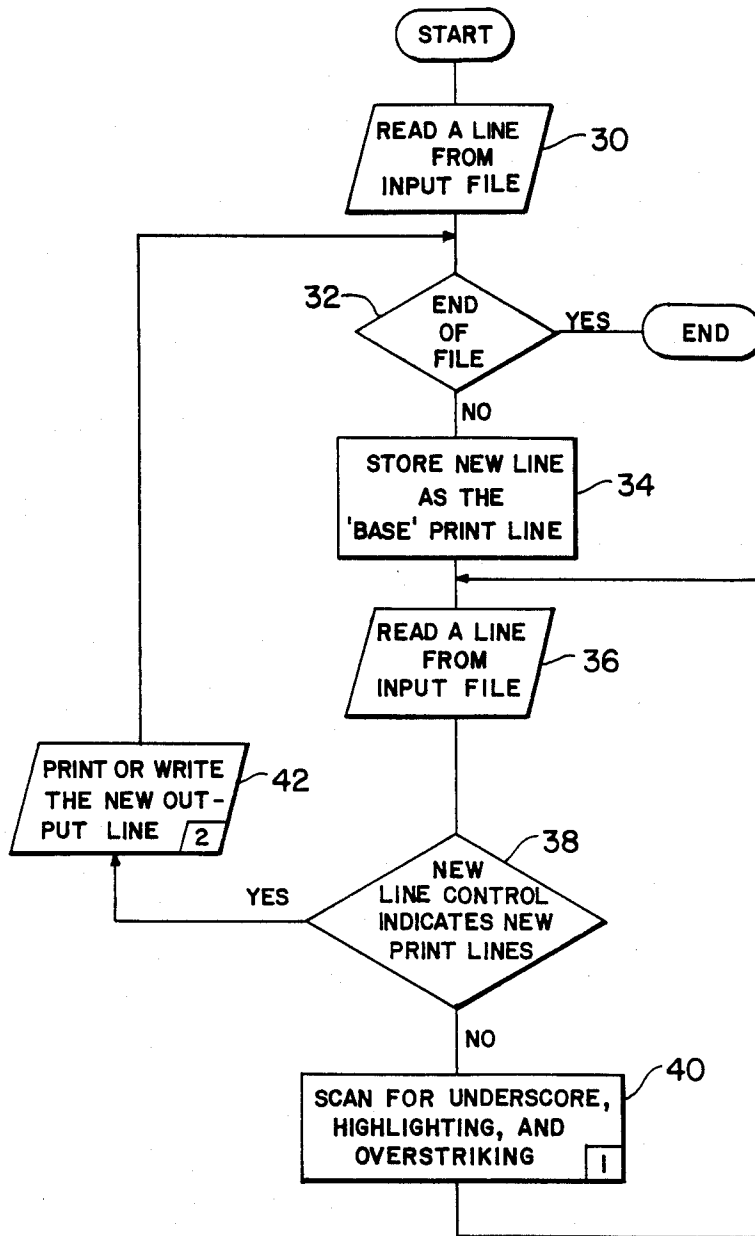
START

READ A LINE FROM INPUT FILE

30

32

END OF FILE

YES

END

NO

STORE NEW LINE AS THE 'BASE' PRINT LINE

34

READ A LINE FROM INPUT FILE

36

PRINT OR WRITE THE NEW OUTPUT LINE

2

42

38

NEW LINE CONTROL INDICATES NEW PRINT LINES

YES

NO

40

SCAN FOR UNDERSCORE, HIGHLIGHTING, AND OVERSTRIKING

1